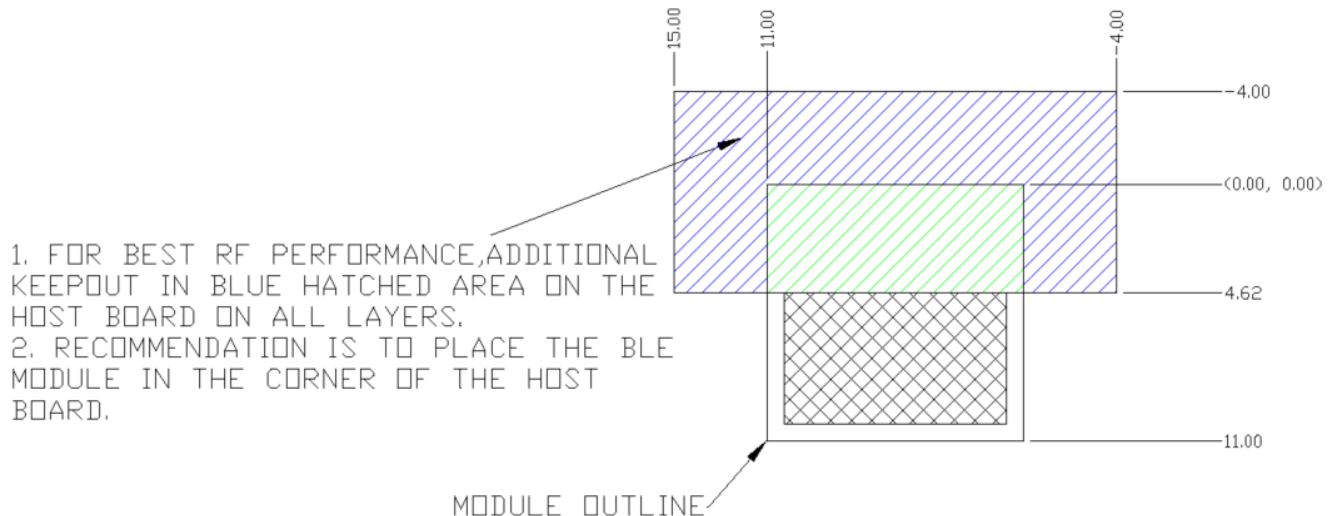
15.00
11.00
-4.00
-4.00
(0.00, 0.00)
4.62
11.00

1. FOR BEST RF PERFORMANCE,ADDITIONAL KEEPOUT IN BLUE HATCHED AREA ON THE HOST BOARD ON ALL LAYERS.
2. RECOMMENDATION IS TO PLACE THE BLE MODULE IN THE CORNER OF THE HOST BOARD.

MODULE OUTLINE